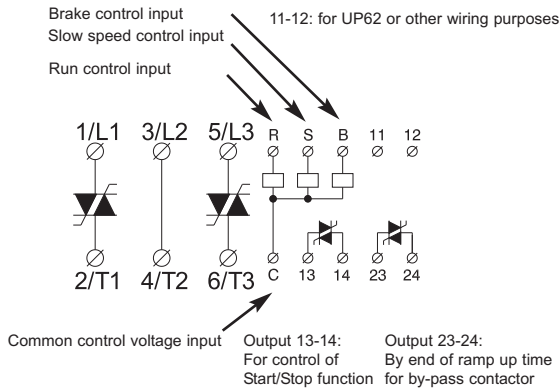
Brake control input
Slow speed control input

Run control input

11-12: for UP62 or other wiring purposes

1/L1 3/L2 5/L3 R S B 11 12

2/T1 4/T2 6/T3 C 13 14 23 24

Common control voltage input

Output 13-14:
For control of
Start/Stop function

Output 23-24:
By end of ramp up time
for by-pass contactor